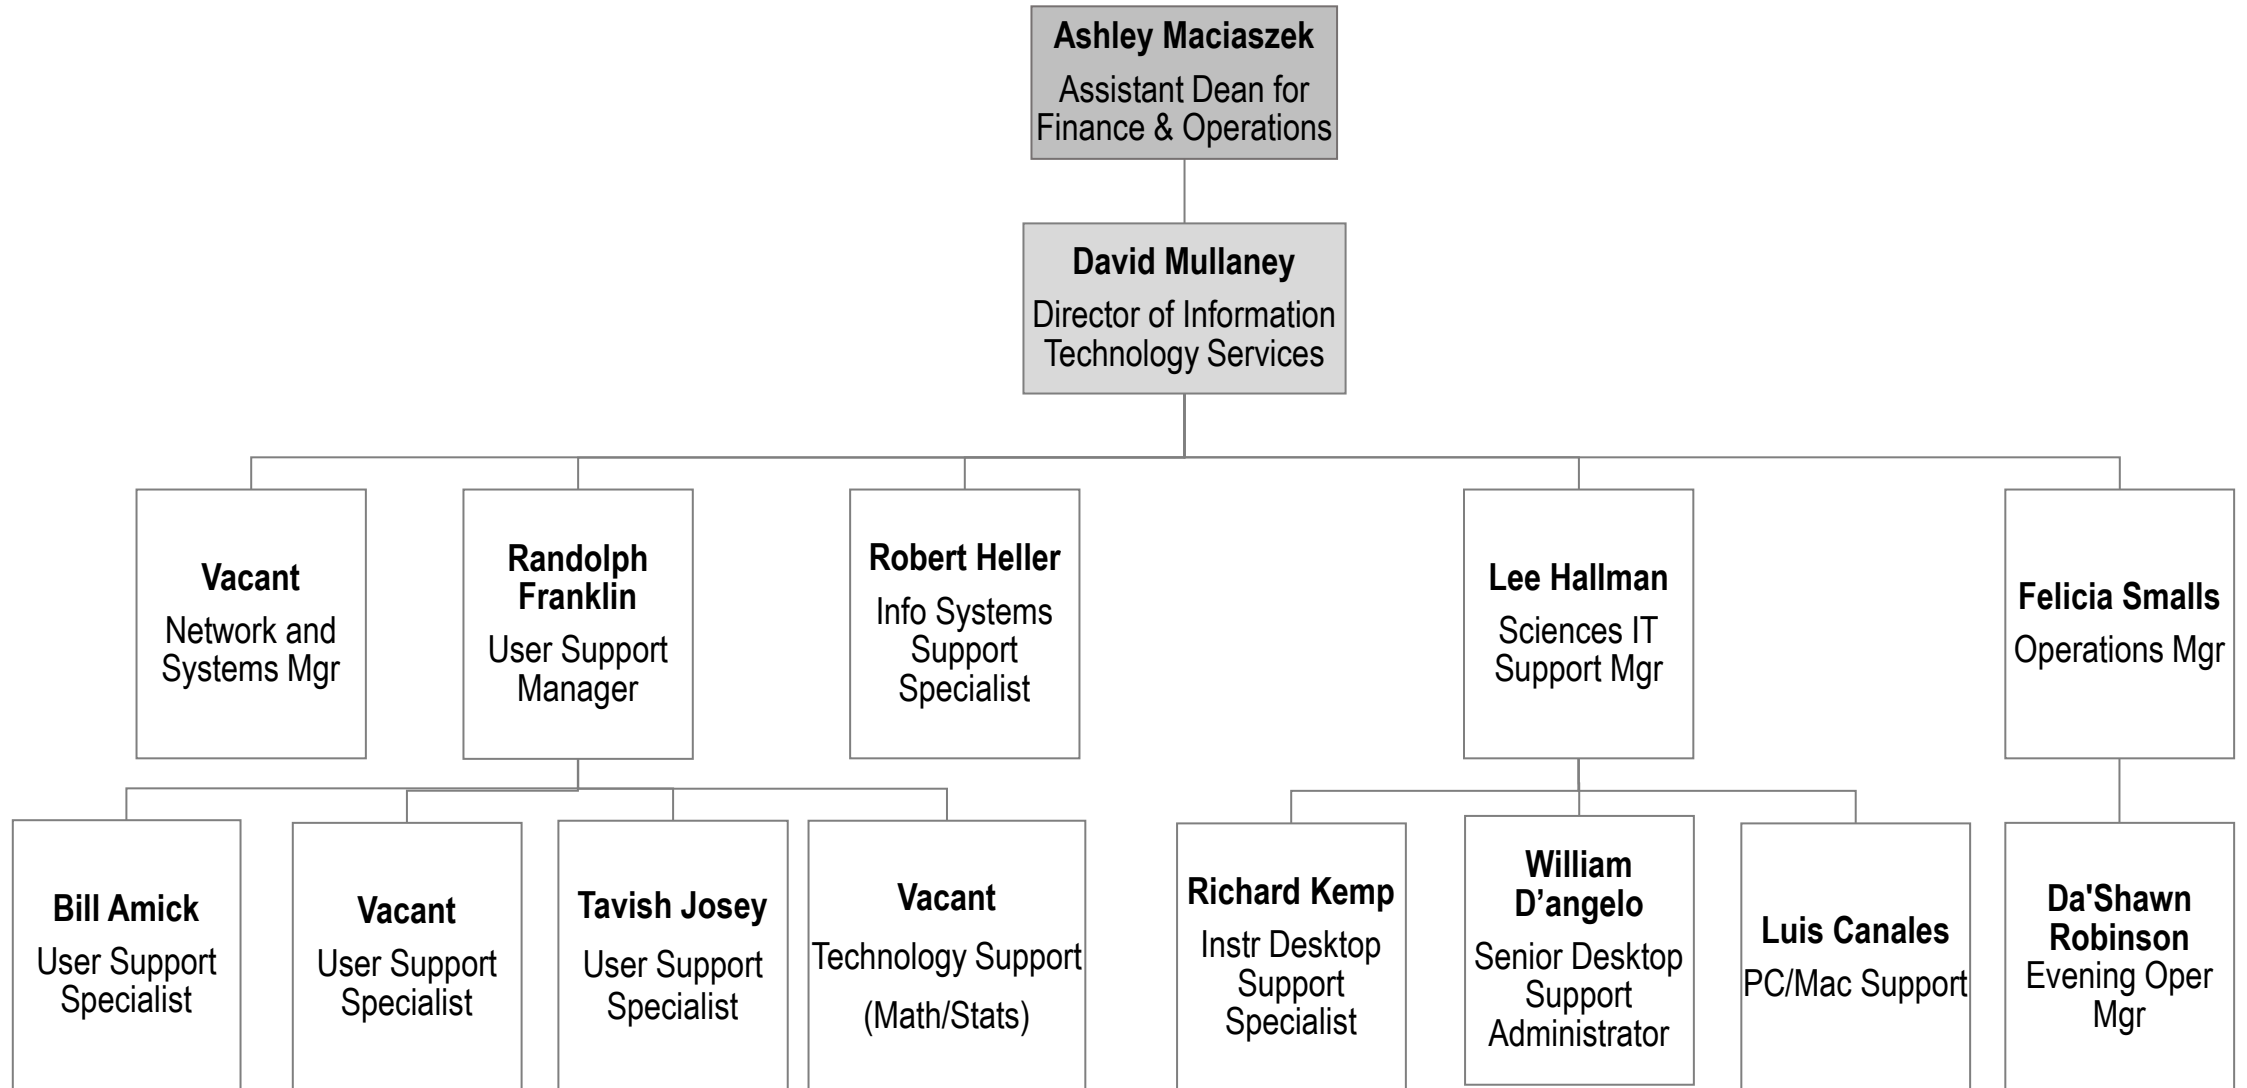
**Ashley Maciaszek**
Assistant Dean for Finance & Operations

**David Mullaney**
Director of Information Technology Services

**Vacant**
Network and Systems Mgr

**Randolph Franklin**
User Support Manager

**Robert Heller**
Info Systems Support Specialist

**Lee Hallman**
Sciences IT Support Mgr

**Felicia Smalls**
Operations Mgr

**Bill Amick**
User Support Specialist

**Vacant**
User Support Specialist

**Tavish Josey**
User Support Specialist

**Vacant**
Technology Support (Math/Stats)

**Richard Kemp**
Instr Desktop Support Specialist

**William D’angelo**
Senior Desktop Support Administrator

**Luis Canales**
PC/Mac Support

**Da'Shawn Robinson**
Evening Oper Mgr